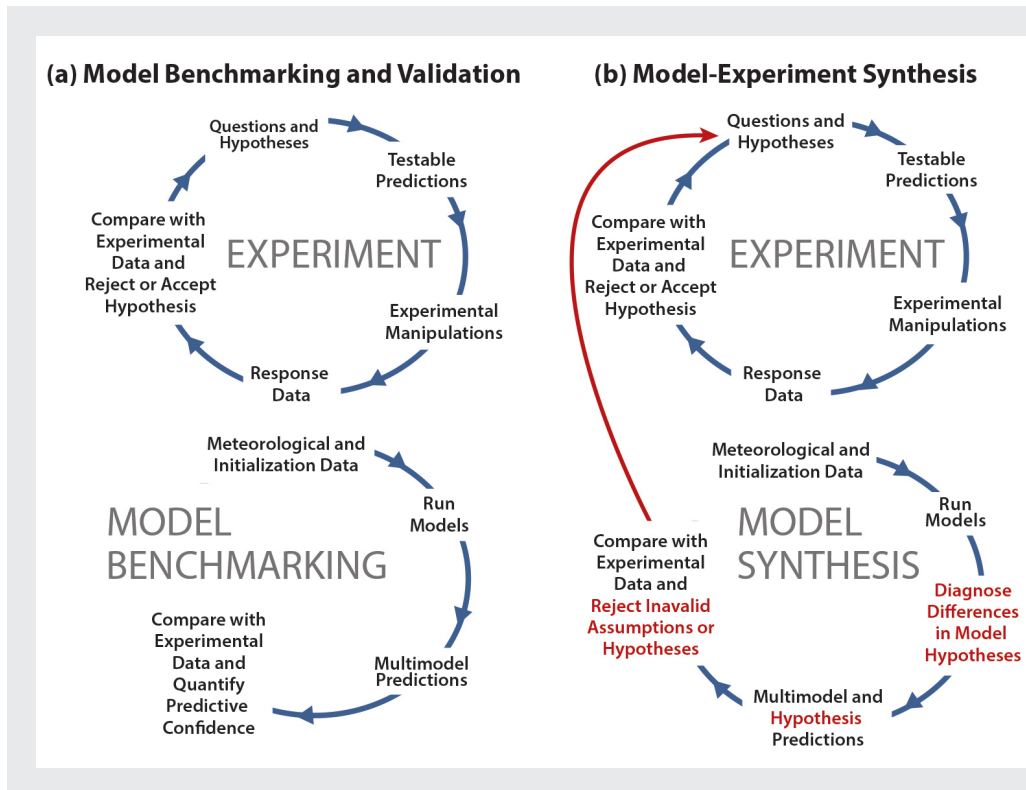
(a) Model Benchmarking and Validation

Questions and Hypotheses

Testable Predictions

EXPERIMENT

Experimental Manipulations

Response Data

Compare with Experimental Data and Reject or Accept Hypothesis

Meteorological and Initialization Data

Run Models

MODEL BENCHMARKING

Multimodel Predictions

Compare with Experimental Data and Quantify Predictive Confidence

(b) Model-Experiment Synthesis

Questions and Hypotheses

Testable Predictions

EXPERIMENT

Experimental Manipulations

Response Data

Compare with Experimental Data and Reject or Accept Hypothesis

Meteorological and Initialization Data

Run Models

MODEL SYNTHESIS

Diagnose Differences in Model Hypotheses

Multimodel and Hypothesis Predictions

Compare with Experimental Data and Reject Invalid Assumptions or Hypotheses